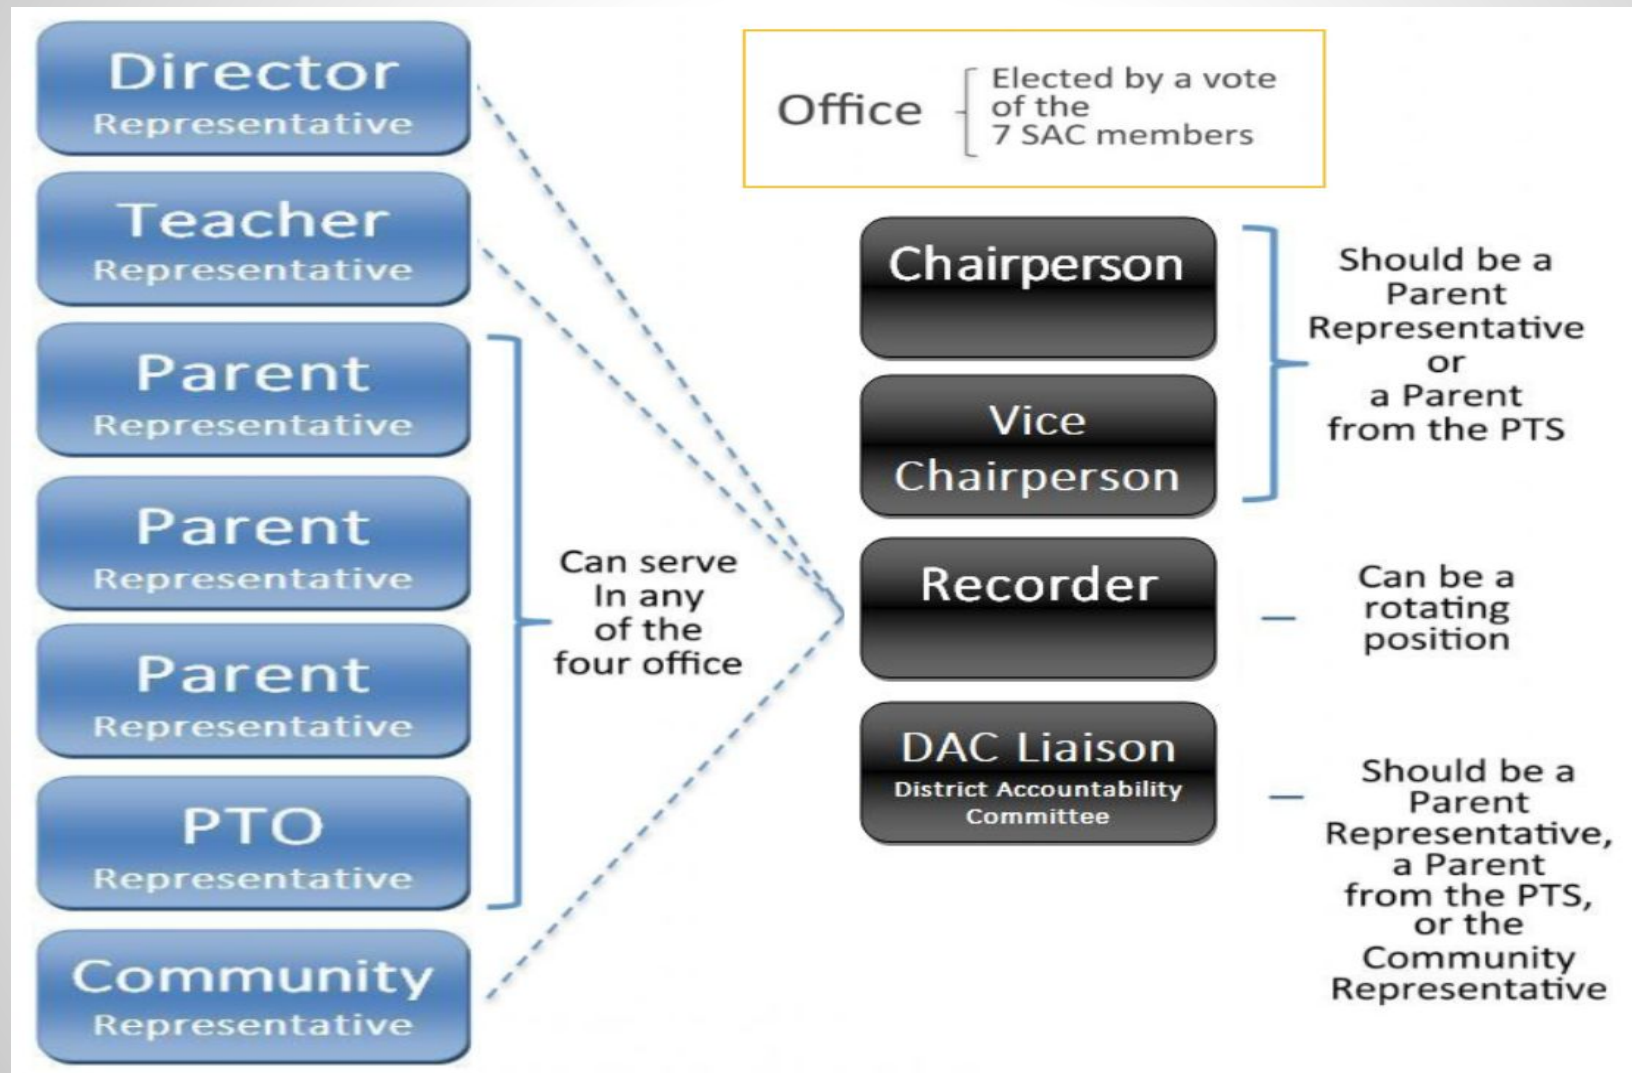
Director
Representative

Teacher
Representative

Parent
Representative

Parent
Representative

Parent
Representative

PTO
Representative

Community
Representative

Can serve In any of the four office

Office Elected by a vote of the 7 SAC members

Chairperson

Vice Chairperson

Should be a Parent Representative or a Parent from the PTS

Recorder

Can be a rotating position

DAC Liaison
District Accountability Committee

Should be a Parent Representative, a Parent from the PTS, or the Community Representative